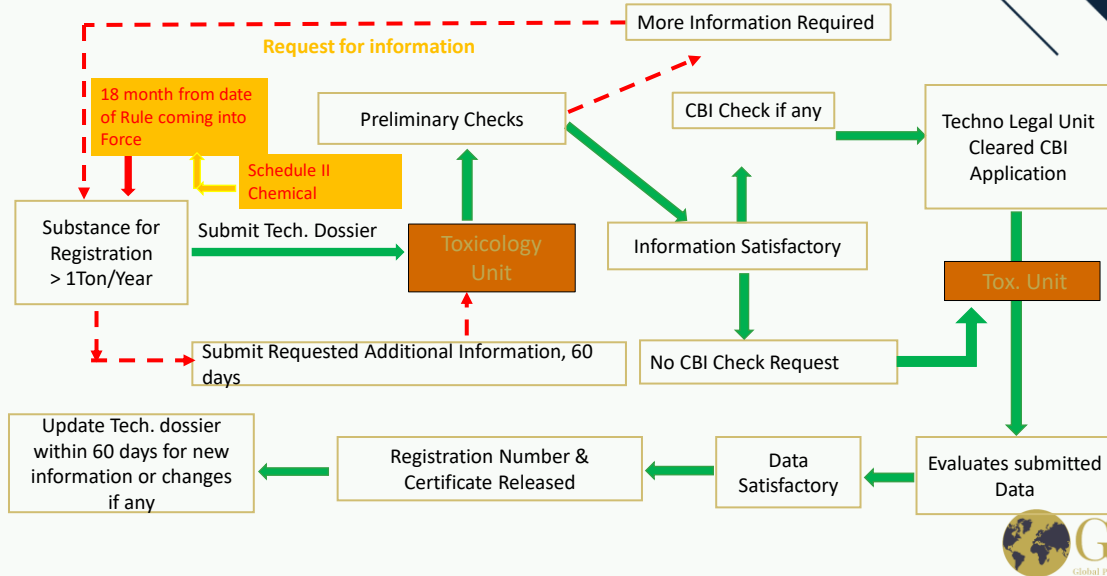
More Information Required

Request for information

18 month from date of Rule coming into Force

Preliminary Checks

CBI Check if any

Techno Legal Unit Cleared CBI Application

Schedule II Chemical

Substance for Registration > 1Ton/Year

Submit Tech. Dossier

Toxicology Unit

Information Satisfactory

Tox. Unit

Submit Requested Additional Information, 60 days

No CBI Check Request

Update Tech. dossier within 60 days for new information or changes if any

Registration Number & Certificate Released

Data Satisfactory

Evaluates submitted Data

G

Global P